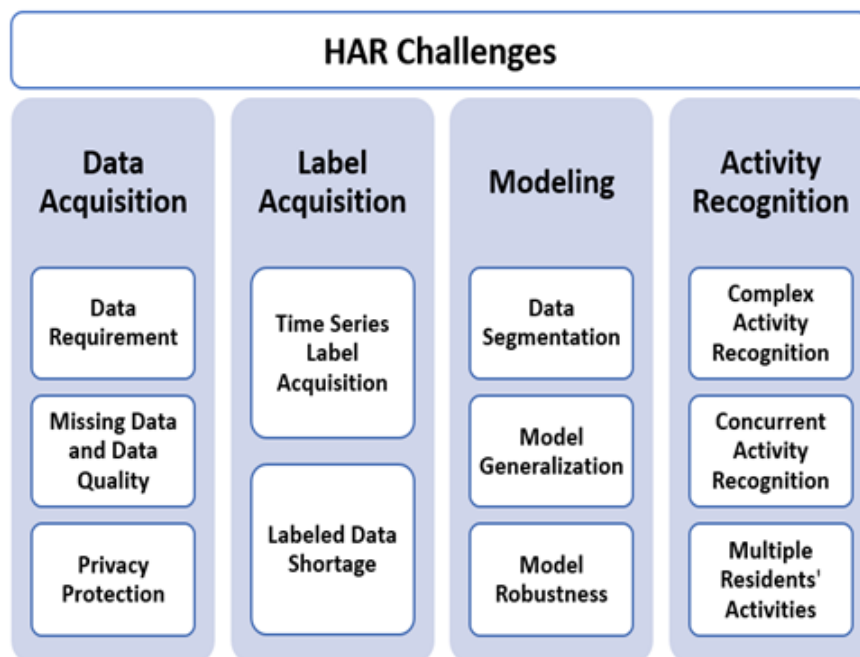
HAR Challenges

Data Acquisition

Data Requirement

Missing Data and Data Quality

Privacy Protection

Label Acquisition

Time Series Label Acquisition

Labeled Data Shortage

Modeling

Data Segmentation

Model Generalization

Model Robustness

Activity Recognition

Complex Activity Recognition

Concurrent Activity Recognition

Multiple Residents' Activities